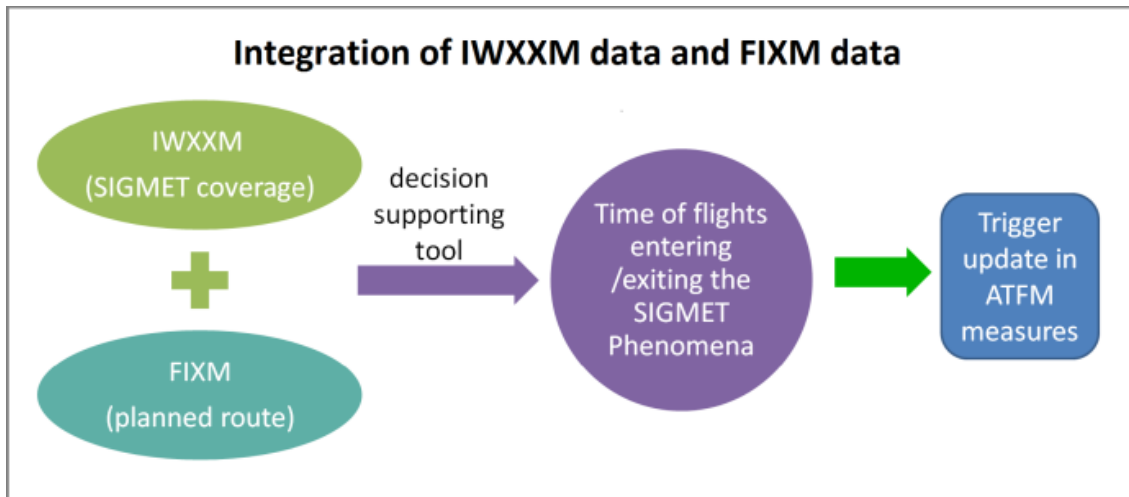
Integration of IWXXM data and FIXM data

IWXXM
(SIGMET coverage)

FIXM
(planned route)

decision supporting tool

Time of flights entering /exiting the SIGMET Phenomena

Trigger update in ATFM measures